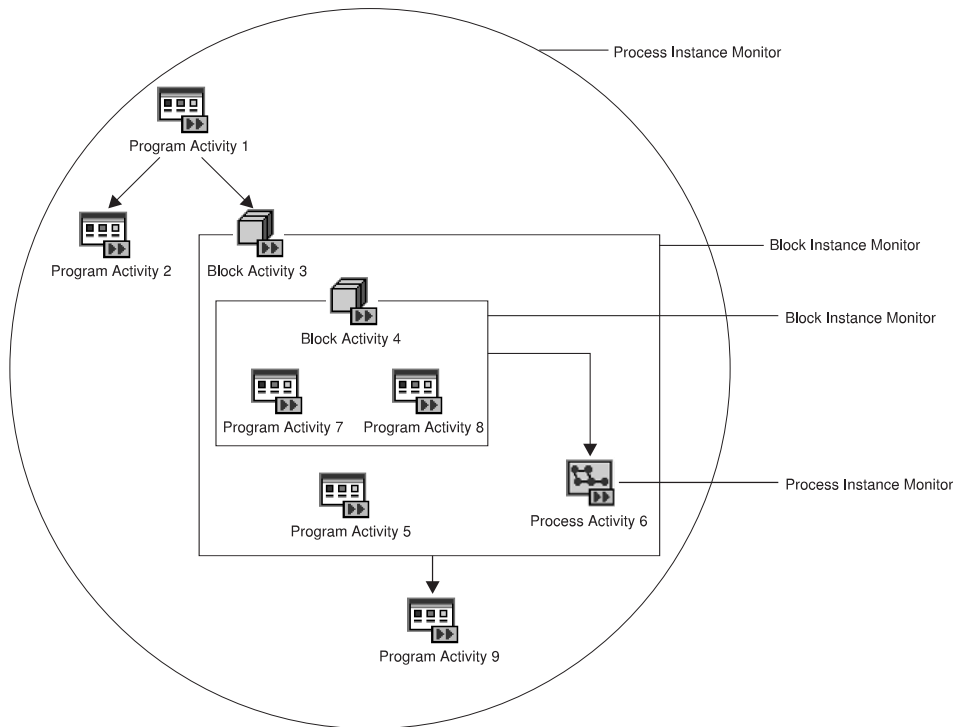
Process Instance Monitor

Program Activity 1

Program Activity 2

Block Activity 3

Block Instance Monitor

Block Activity 4

Block Instance Monitor

Program Activity 7

Program Activity 8

Process Activity 6

Process Instance Monitor

Program Activity 5

Program Activity 9